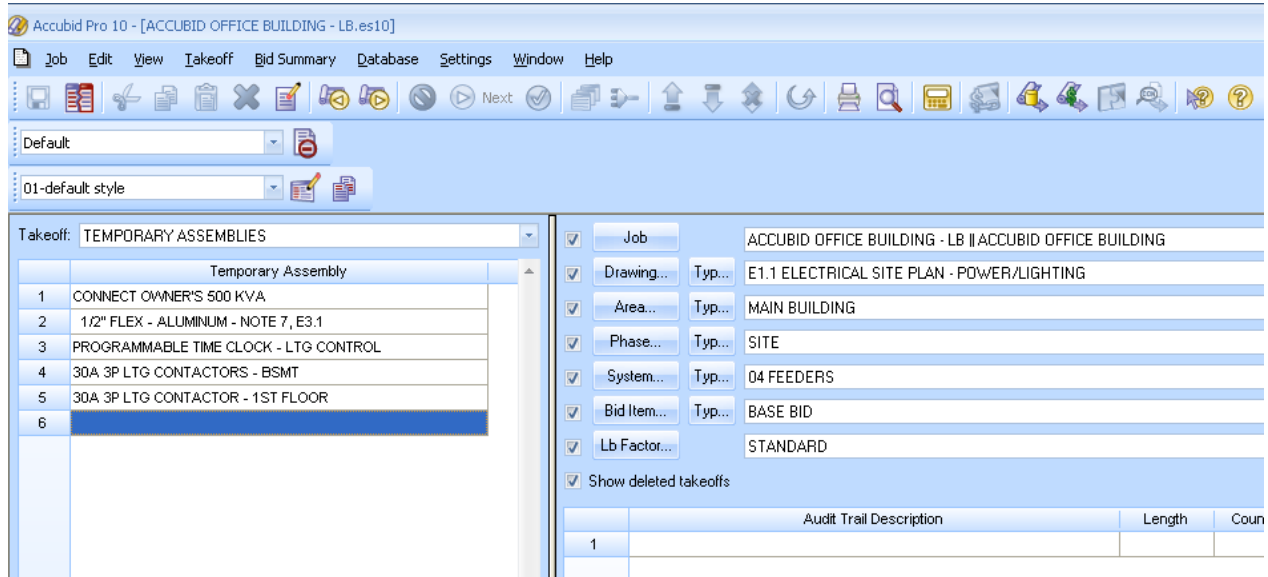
Accubid Pro 10 - [ACCUBID OFFICE BUILDING - LB.es10]

Job Edit View Takeoff Bid Summary Database Settings Window Help

Next

Default

01-default style

Takeoff: TEMPORARY ASSEMBLIES

| | Temporary Assembly |
|---|---|
| 1 | CONNECT OWNER'S 500 KVA |
| 2 | 1/2" FLEX - ALUMINUM - NOTE 7, E3.1 |
| 3 | PROGRAMMABLE TIME CLOCK - LTG CONTROL |
| 4 | 30A 3P LTG CONTACTORS - BSMT |
| 5 | 30A 3P LTG CONTACTOR - 1ST FLOOR |
| 6 | |

Job ACCUBID OFFICE BUILDING - LB || ACCUBID OFFICE BUILDING
Drawing... Typ... E1.1 ELECTRICAL SITE PLAN - POWER/LIGHTING
Area... Typ... MAIN BUILDING
Phase... Typ... SITE
System... Typ... 04 FEEDERS
Bid Item... Typ... BASE BID
Lb Factor... STANDARD

Show deleted takeoffs

| | Audit Trail Description | Length | Coun |
|---|---|---|---|
| 1 | | | |